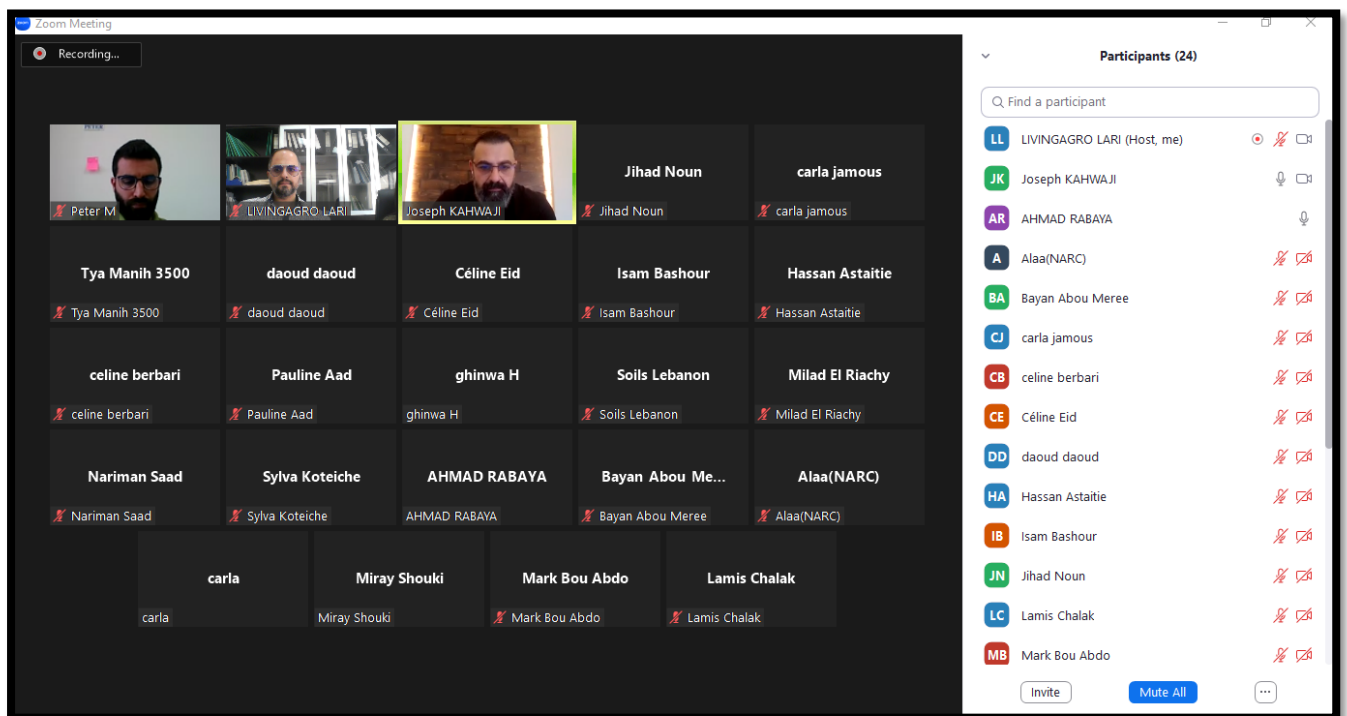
Zoom Meeting

Recording...

Peter M
LIVINGAGRO LARI
Joseph KAHWAJI
Jihad Noun
Jihad Noun
carla jamous
carla jamous

Tya Manih 3500
Tya Manih 3500
daoud daoud
daoud daoud
Céline Eid
Céline Eid
Isam Bashour
Isam Bashour
Hassan Astaitie
Hassan Astaitie

celine berbari
celine berbari
Pauline Aad
Pauline Aad
ghinwa H
ghinwa H
Soils Lebanon
Soils Lebanon
Milad El Riachy
Milad El Riachy

Nariman Saad
Nariman Saad
Sylva Koteiche
Sylva Koteiche
AHMAD RABAYA
AHMAD RABAYA
Bayan Abou Me...
Bayan Abou Meree
Alaa(NARC)
Alaa(NARC)

carla
carla
Miray Shouki
Miray Shouki
Mark Bou Abdo
Mark Bou Abdo
Lamis Chalak
Lamis Chalak

Participants (24)

Find a participant

LL LIVINGAGRO LARI (Host, me)
JK Joseph KAHWAJI
AR AHMAD RABAYA
A Alaa(NARC)
BA Bayan Abou Meree
CJ carla jamous
CB celine berbari
CE Céline Eid
DD daoud daoud
HA Hassan Astaitie
IB Isam Bashour
JN Jihad Noun
LC Lamis Chalak
MB Mark Bou Abdo

Invite
Mute All
...